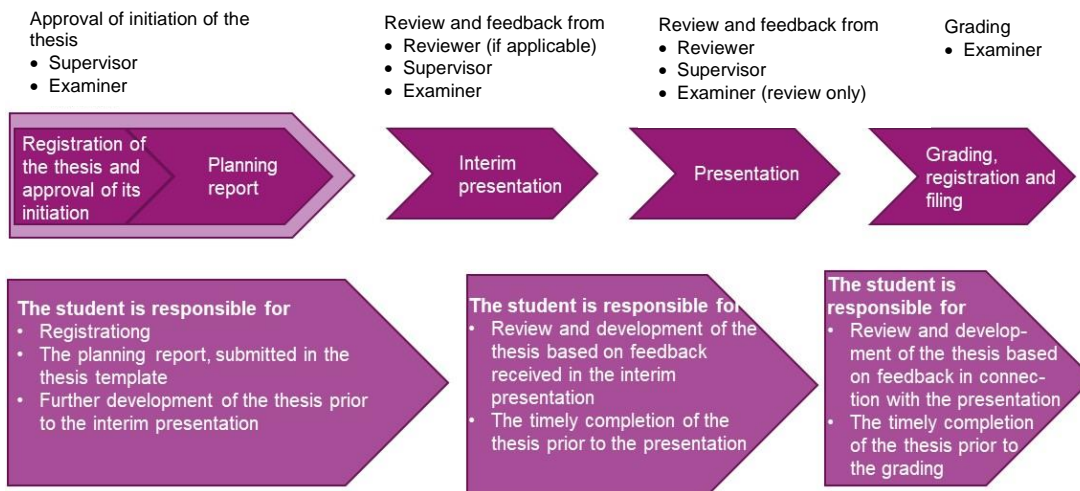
Approval of initiation of the thesis
• Supervisor
• Examiner

Review and feedback from
• Reviewer (if applicable)
• Supervisor
• Examiner

Review and feedback from
• Reviewer
• Supervisor
• Examiner (review only)

Grading
• Examiner

Registration of the thesis and approval of its initiation

Planning report

Interim presentation

Presentation

Grading, registration and filing

The student is responsible for
• Registrationg
• The planning report, submitted in the thesis template
• Further development of the thesis prior to the interim presentation

The student is responsible for
• Review and development of the thesis based on feedback received in the interim presentation
• The timely completion of the thesis prior to the presentation

The student is responsible for
• Review and development of the thesis based on feedback in connection with the presentation
• The timely completion of the thesis prior to the grading